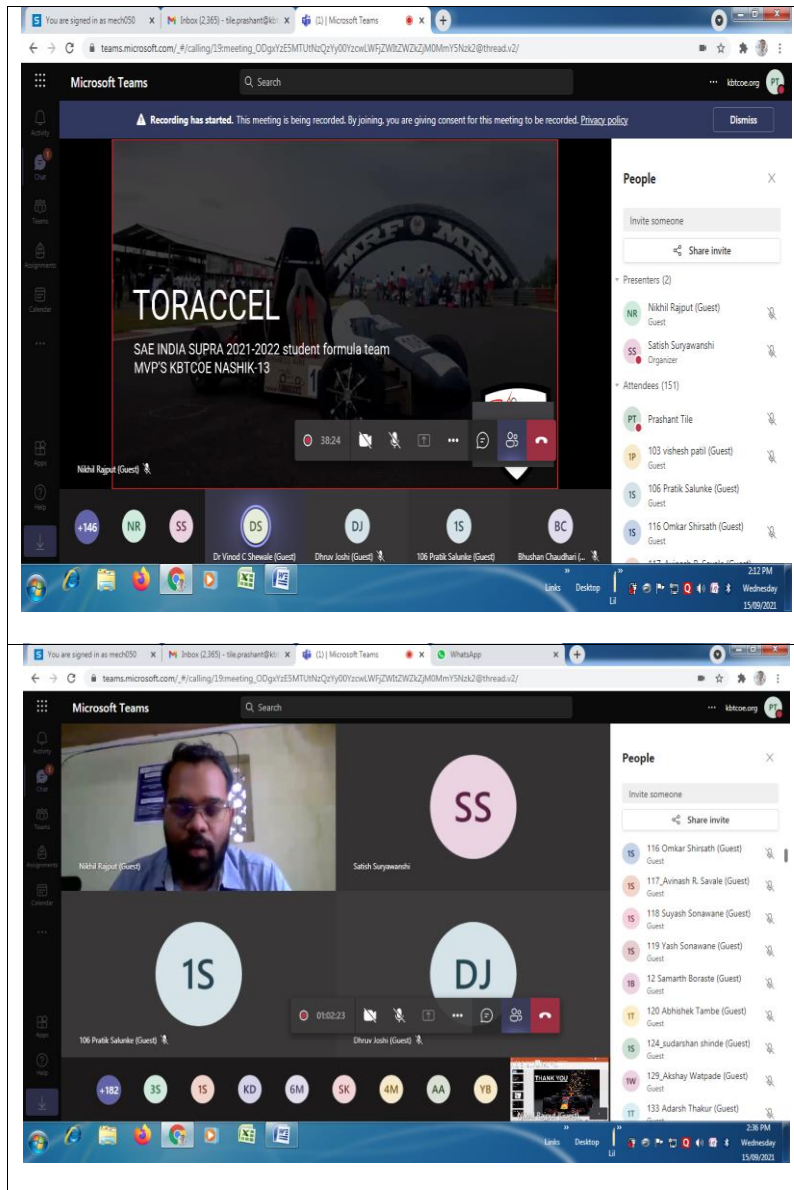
You are signed in as mech050 × Inbox (2,365) - tile.prashant@kb × (1) | Microsoft Teams ×

teams.microsoft.com/_#/calling/19:meeting_ODgxYzE5MTUtNzQzYy00YzcwLWFjZWItZWZkZjM0MmY5Nzk2@thread.v2/

Microsoft Teams Search ... kbtcoe.org PT

Activity Chat Teams Assignments Calendar ... Apps Help

Recording has started. This meeting is being recorded. By joining, you are giving consent for this meeting to be recorded. Privacy policy Dismiss

TORACCEL

SAE INDIA SUPRA 2021-2022 student formula team
MVP'S KBTCOE NASHIK-13

38:24

Nikhil Rajput (Guest)

People

Invite someone

Share invite

Presenters (2)

NR Nikhil Rajput (Guest) Guest

SS Satish Suryawanshi Organizer

Attendees (151)

PT Prashant Tile

1P 103 vishesh patil (Guest) Guest

1S 106 Pratik Salunke (Guest) Guest

1S 116 Omkar Shirsath (Guest) Guest

+146 NR SS DS Dr Vinod C Shewale (Guest) DJ Dhruv Joshi (Guest) 1S 106 Pratik Salunke (Guest) BC Bhushan Chaudhari (...

Links Desktop 2:12 PM Wednesday 15/09/2021

You are signed in as mech050 × Inbox (2,365) - tile.prashant@kb × (1) | Microsoft Teams × WhatsApp ×

teams.microsoft.com/_#/calling/19:meeting_ODgxYzE5MTUtNzQzYy00YzcwLWFjZWItZWZkZjM0MmY5Nzk2@thread.v2/

Microsoft Teams Search ... kbtcoe.org PT

Nikhil Rajput (Guest)

SS Satish Suryawanshi

1S 106 Pratik Salunke (Guest)

DJ Dhruv Joshi (Guest)

01:02:23

People

Invite someone

Share invite

1S 116 Omkar Shirsath (Guest) Guest

1S 117_Avinash R. Savale (Guest) Guest

1S 118 Suyash Sonawane (Guest) Guest

1S 119 Yash Sonawane (Guest) Guest

1B 12 Samarth Boraste (Guest) Guest

1T 120 Abhishek Tambe (Guest) Guest

1S 124_sudarshan shinde (Guest) Guest

1W 129_Akshay Watpade (Guest) Guest

1T 133 Adarsh Thakur (Guest)

+182 3S 1S KD 6M SK 4M AA YB

THANK YOU

Links Desktop 2:36 PM Wednesday 15/09/2021